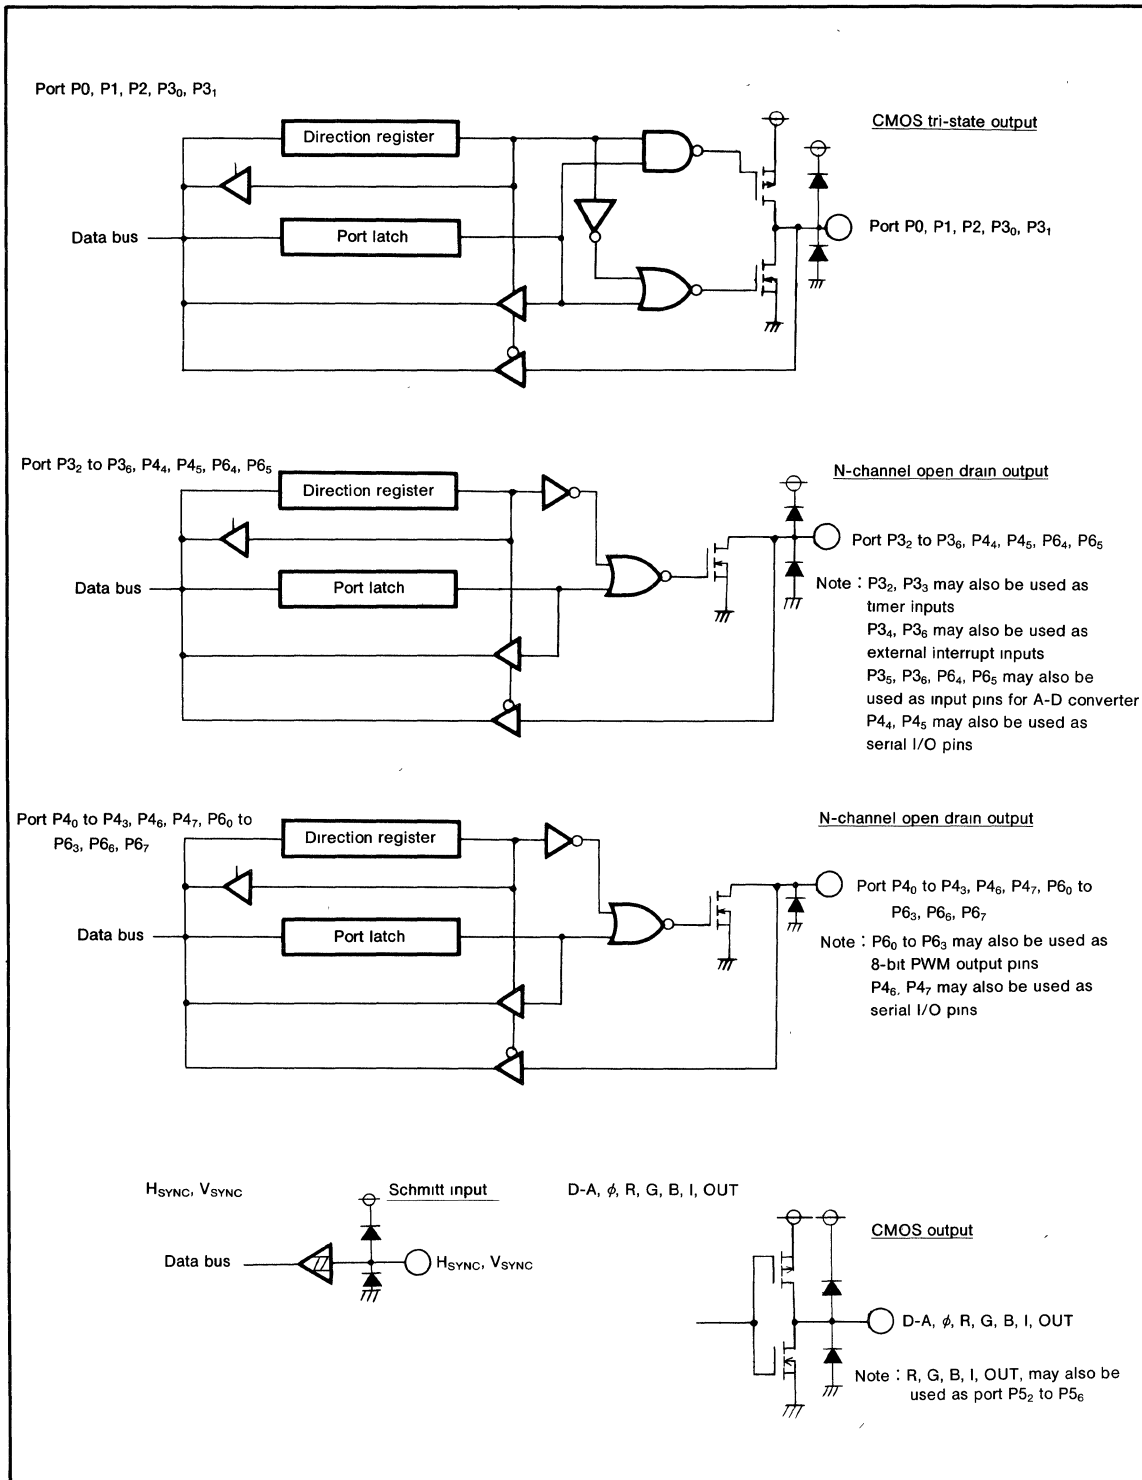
Port P0, P1, P2, P$3_0$, P$3_1$

Direction register

CMOS tri-state output

Data bus

Port latch

Port P0, P1, P2, P$3_0$, P$3_1$

Port P$3_2$ to P$3_6$, P$4_4$, P$4_5$, P$6_4$, P$6_5$

Direction register

N-channel open drain output

Port P$3_2$ to P$3_6$, P$4_4$, P$4_5$, P$6_4$, P$6_5$

Data bus

Port latch

Note : P$3_2$, P$3_3$ may also be used as timer inputs
P$3_4$, P$3_6$ may also be used as external interrupt inputs
P$3_5$, P$3_6$, P$6_4$, P$6_5$ may also be used as input pins for A-D converter
P$4_4$, P$4_5$ may also be used as serial I/O pins

Port P$4_0$ to P$4_3$, P$4_6$, P$4_7$, P$6_0$ to P$6_3$, P$6_6$, P$6_7$

Direction register

N-channel open drain output

Port P$4_0$ to P$4_3$, P$4_6$, P$4_7$, P$6_0$ to P$6_3$, P$6_6$, P$6_7$

Data bus

Port latch

Note : P$6_0$ to P$6_3$ may also be used as 8-bit PWM output pins
P$4_6$, P$4_7$ may also be used as serial I/O pins

$H_{SYNC}$, $V_{SYNC}$

Schmitt input

Data bus

$H_{SYNC}$, $V_{SYNC}$

D-A, $\phi$, R, G, B, I, OUT

CMOS output

D-A, $\phi$, R, G, B, I, OUT

Note : R, G, B, I, OUT, may also be used as port P$5_2$ to P$5_6$